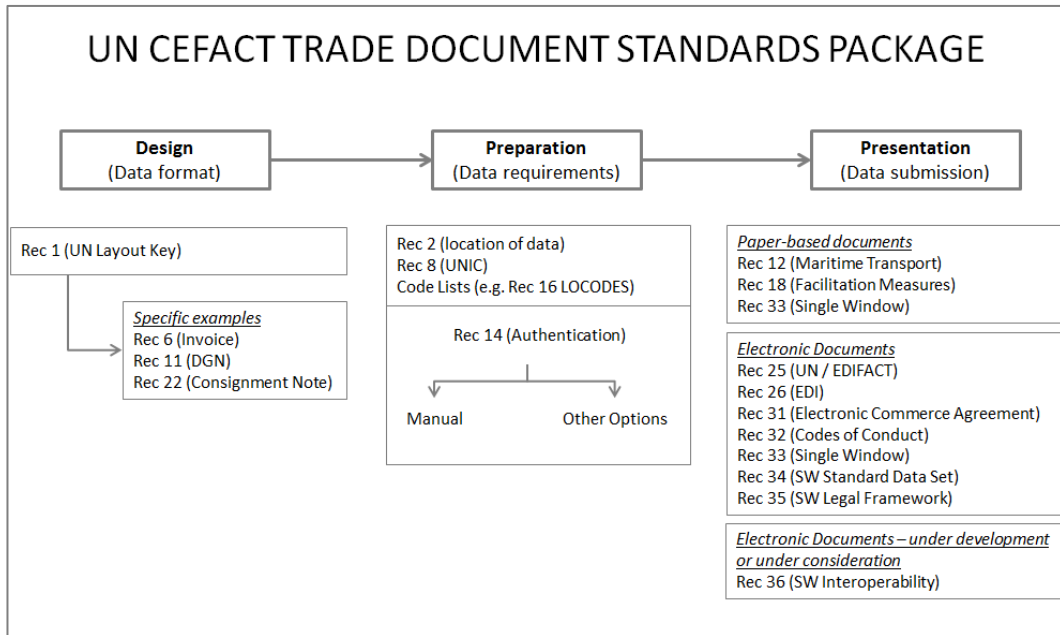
UN CEFACT TRADE DOCUMENT STANDARDS PACKAGE

**Design**
(Data format)

**Preparation**
(Data requirements)

**Presentation**
(Data submission)

Rec 1 (UN Layout Key)

*Specific examples*
Rec 6 (Invoice)
Rec 11 (DGN)
Rec 22 (Consignment Note)

Rec 2 (location of data)
Rec 8 (UNIC)
Code Lists (e.g. Rec 16 LOCODES)

Rec 14 (Authentication)

Manual

Other Options

*Paper-based documents*
Rec 12 (Maritime Transport)
Rec 18 (Facilitation Measures)
Rec 33 (Single Window)

*Electronic Documents*
Rec 25 (UN / EDIFACT)
Rec 26 (EDI)
Rec 31 (Electronic Commerce Agreement)
Rec 32 (Codes of Conduct)
Rec 33 (Single Window)
Rec 34 (SW Standard Data Set)
Rec 35 (SW Legal Framework)

*Electronic Documents – under development or under consideration*
Rec 36 (SW Interoperability)